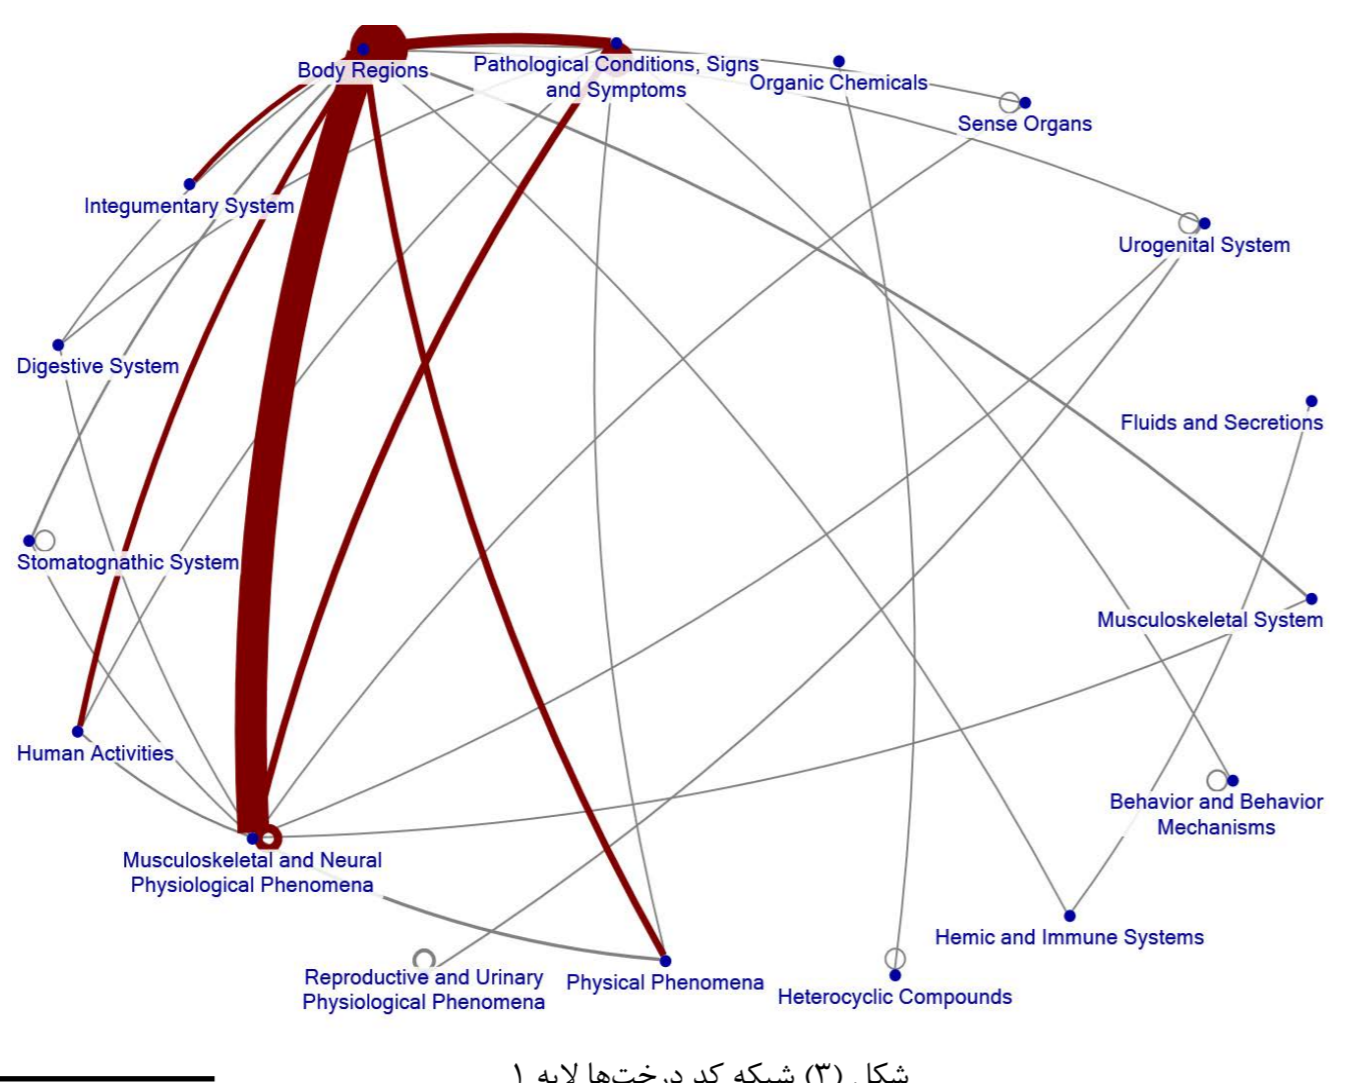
Body Regions
Pathological Conditions, Signs and Symptoms
Organic Chemicals
Sense Organs
Integumentary System
Urogenital System
Digestive System
Fluids and Secretions
Stomatognathic System
Musculoskeletal System
Human Activities
Behavior and Behavior Mechanisms
Musculoskeletal and Neural Physiological Phenomena
Hemic and Immune Systems
Reproductive and Urinary Physiological Phenomena
Physical Phenomena
Heterocyclic Compounds

شکل (۳) شبکه کد درخت‌ها لایه ۱